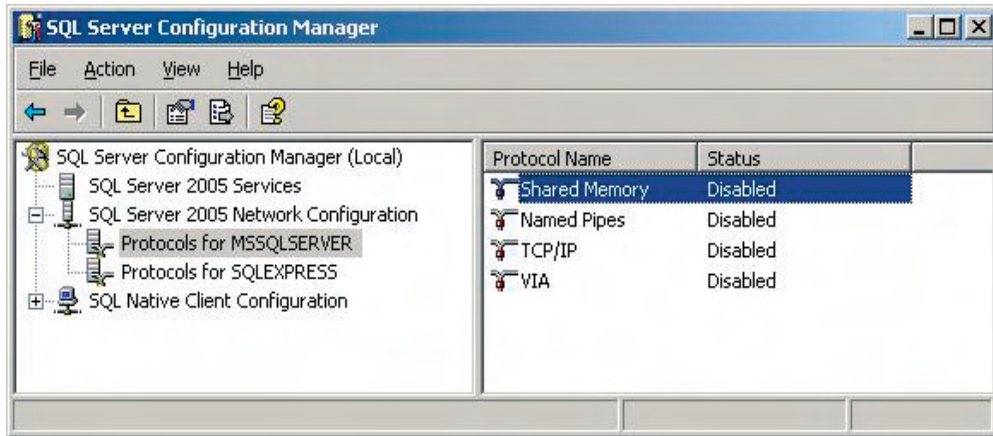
SQL Server Configuration Manager

File Action View Help

SQL Server Configuration Manager (Local)
SQL Server 2005 Services
SQL Server 2005 Network Configuration
Protocols for MSSQLSERVER
Protocols for SQLEXPRESS
SQL Native Client Configuration

| Protocol Name | Status |
|---|---|
| Shared Memory | Disabled |
| Named Pipes | Disabled |
| TCP/IP | Disabled |
| VIA | Disabled |